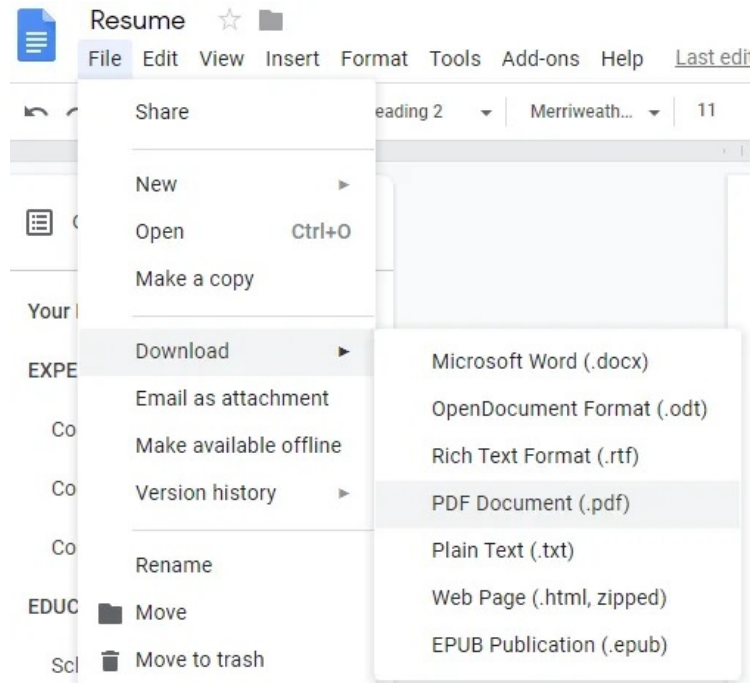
Resume

File Edit View Insert Format Tools Add-ons Help Last edit

eading 2 Merriweath... 11

Share

New

Open Ctrl+O

Make a copy

Download

Email as attachment

Make available offline

Version history

Rename

Move

Move to trash

Microsoft Word (.docx)

OpenDocument Format (.odt)

Rich Text Format (.rtf)

PDF Document (.pdf)

Plain Text (.txt)

Web Page (.html, zipped)

EPUB Publication (.epub)

Your

EXPE

Co

Co

Co

EDUC

Sc